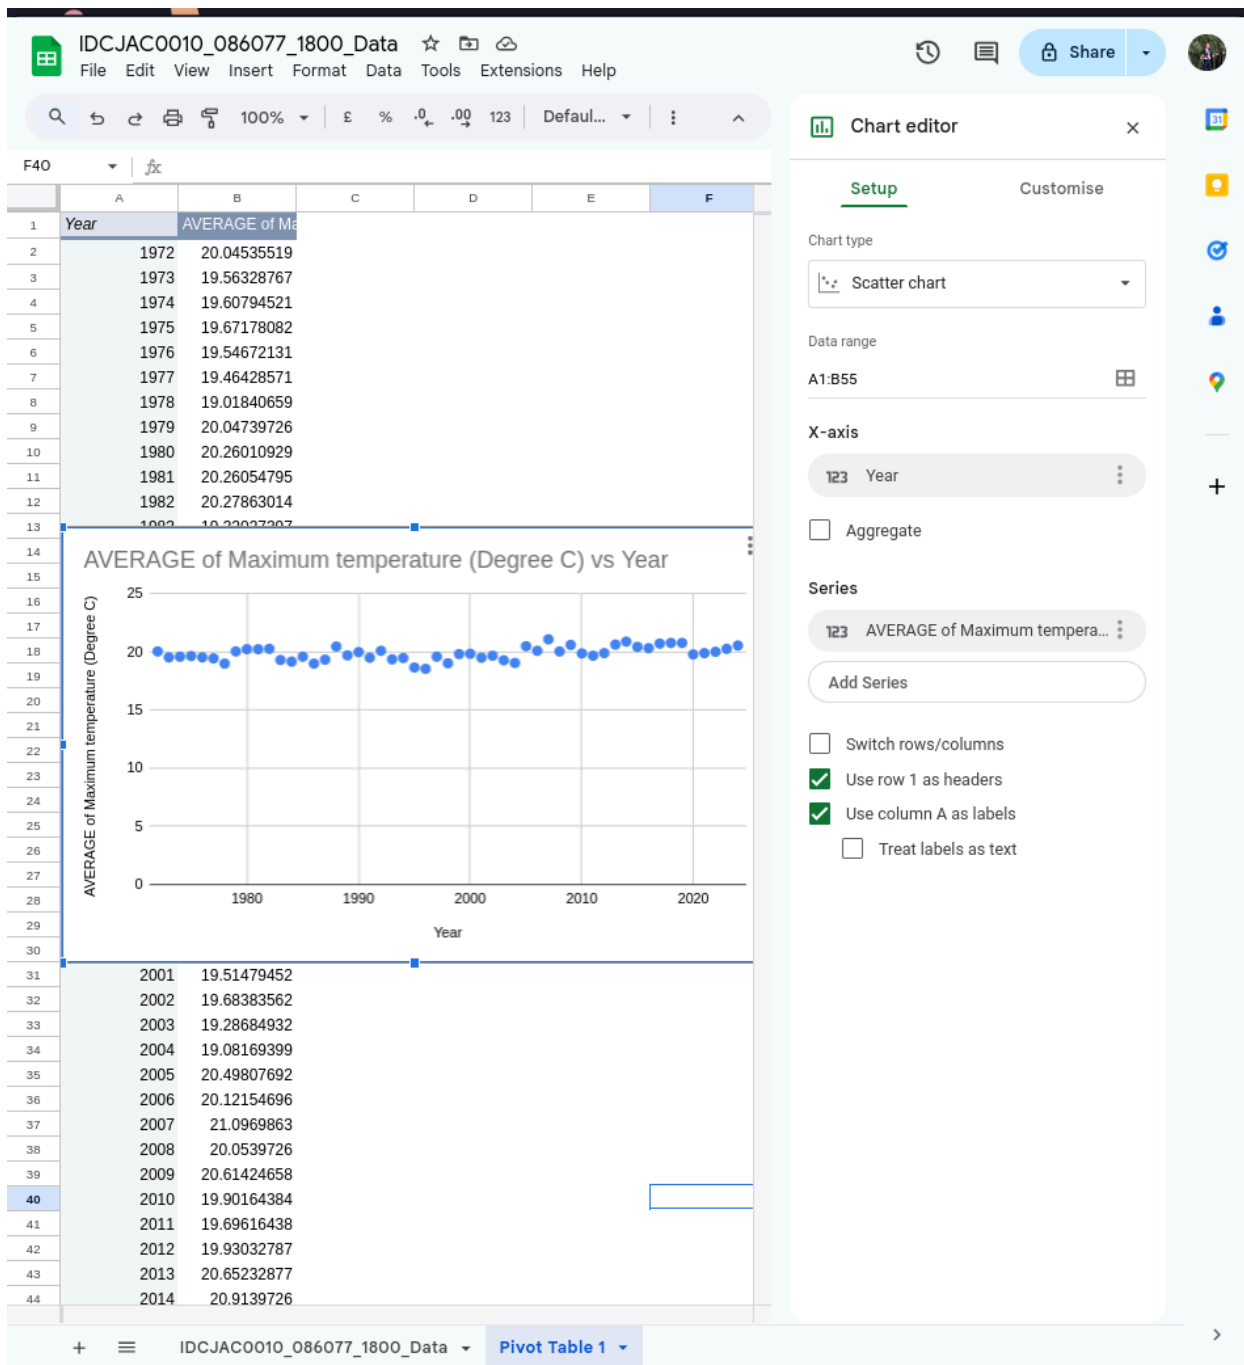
IDCJAC0010_086077_1800_Data
File Edit View Insert Format Data Tools Extensions Help
Share
100% £ % .0 .00 123 Defaul...
F40 fx

| | A | B | C | D | E | F |
|---|---|---|---|---|---|---|
| 1 | Year | AVERAGE of Ma | | | | |
| 2 | 1972 | 20.04535519 | | | | |
| 3 | 1973 | 19.56328767 | | | | |
| 4 | 1974 | 19.60794521 | | | | |
| 5 | 1975 | 19.67178082 | | | | |
| 6 | 1976 | 19.54672131 | | | | |
| 7 | 1977 | 19.46428571 | | | | |
| 8 | 1978 | 19.01840659 | | | | |
| 9 | 1979 | 20.04739726 | | | | |
| 10 | 1980 | 20.26010929 | | | | |
| 11 | 1981 | 20.26054795 | | | | |
| 12 | 1982 | 20.27863014 | | | | |
| 13 | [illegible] | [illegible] | | | | |

AVERAGE of Maximum temperature (Degree C) vs Year
AVERAGE of Maximum temperature (Degree C)
25
20
15
10
5
0
1980 1990 2000 2010 2020
Year

| | A | B |
|---|---|---|
| 31 | 2001 | 19.51479452 |
| 32 | 2002 | 19.68383562 |
| 33 | 2003 | 19.28684932 |
| 34 | 2004 | 19.08169399 |
| 35 | 2005 | 20.49807692 |
| 36 | 2006 | 20.12154696 |
| 37 | 2007 | 21.0969863 |
| 38 | 2008 | 20.0539726 |
| 39 | 2009 | 20.61424658 |
| 40 | 2010 | 19.90164384 |
| 41 | 2011 | 19.69616438 |
| 42 | 2012 | 19.93032787 |
| 43 | 2013 | 20.65232877 |
| 44 | 2014 | 20.9139726 |

Chart editor
Setup Customise
Chart type
Scatter chart
Data range
A1:B55
X-axis
123 Year
Aggregate
Series
123 AVERAGE of Maximum tempera...
Add Series
Switch rows/columns
Use row 1 as headers
Use column A as labels
Treat labels as text

+ IDCJAC0010_086077_1800_Data Pivot Table 1